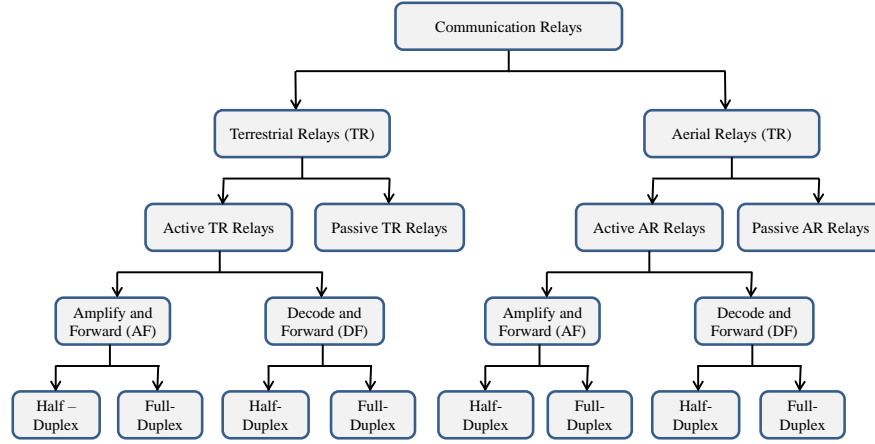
Communication Relays

Terrestrial Relays (TR)

Aerial Relays (TR)

Active TR Relays

Passive TR Relays

Active AR Relays

Passive AR Relays

Amplify and Forward (AF)

Decode and Forward (DF)

Amplify and Forward (AF)

Decode and Forward (DF)

Half – Duplex

Full-Duplex

Half-Duplex

Full-Duplex

Half-Duplex

Full-Duplex

Half-Duplex

Full-Duplex